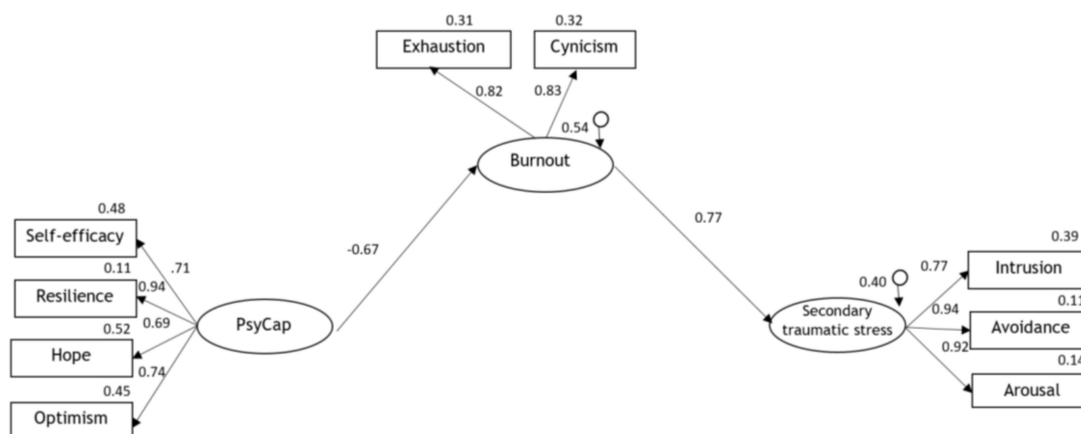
0.31
Exhaustion
0.32
Cynicism
0.82
0.83
0.54
Burnout
0.48
Self-efficacy
.71
0.11
Resilience
0.94
0.52
0.69
Hope
0.74
0.45
Optimism
PsyCap
-0.67
0.77
0.40
Secondary traumatic stress
0.77
0.39
Intrusion
0.94
0.1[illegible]
Avoidance
0.92
0.1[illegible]
Arousal